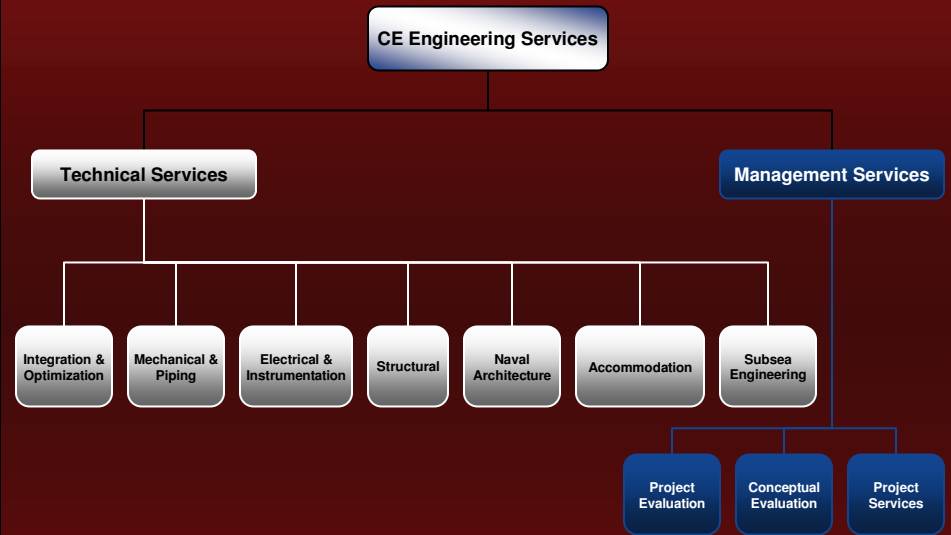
CE Engineering Services

Technical Services

Management Services

Integration & Optimization

Mechanical & Piping

Electrical & Instrumentation

Structural

Naval Architecture

Accommodation

Subsea Engineering

Project Evaluation

Conceptual Evaluation

Project Services